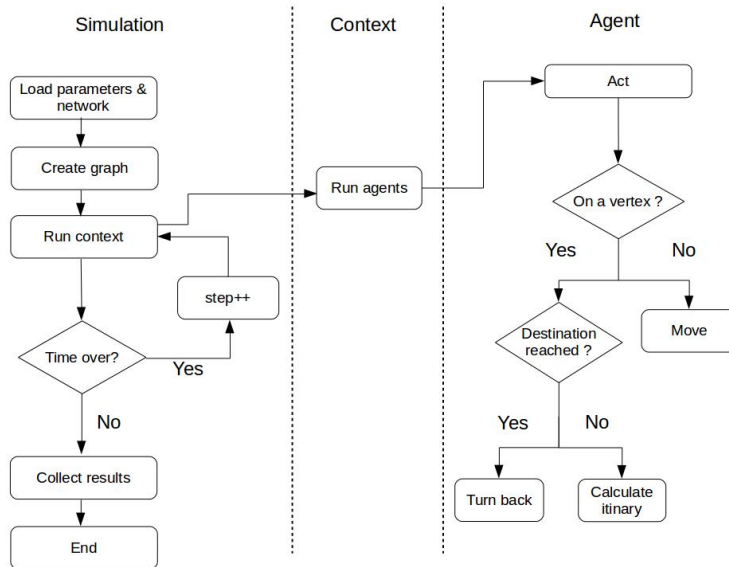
Simulation

Context

Agent

Load parameters & network

Create graph

Run context

step++

Time over?

Yes

No

Collect results

End

Run agents

Act

On a vertex ?

Yes

No

Destination reached ?

Move

Yes

No

Turn back

Calculate itinary